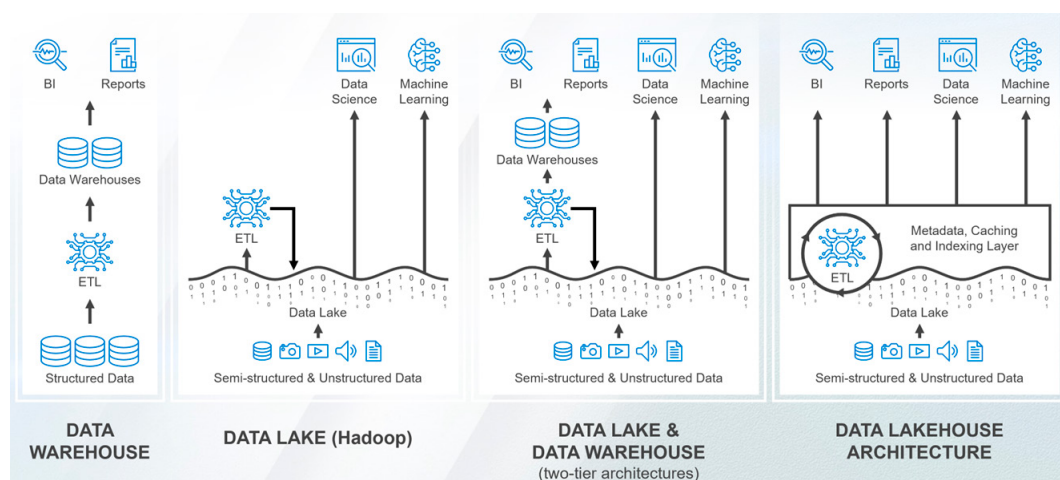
BI
Reports
Data Warehouses
ETL
Structured Data

DATA WAREHOUSE

Data Science
Machine Learning
ETL
Data Lake
Semi-structured & Unstructured Data

DATA LAKE (Hadoop)

BI
Reports
Data Science
Machine Learning
Data Warehouses
ETL
Data Lake
Semi-structured & Unstructured Data

DATA LAKE & DATA WAREHOUSE
(two-tier architectures)

BI
Reports
Data Science
Machine Learning
Metadata, Caching and Indexing Layer
ETL
Data Lake
Semi-structured & Unstructured Data

DATA LAKEHOUSE ARCHITECTURE